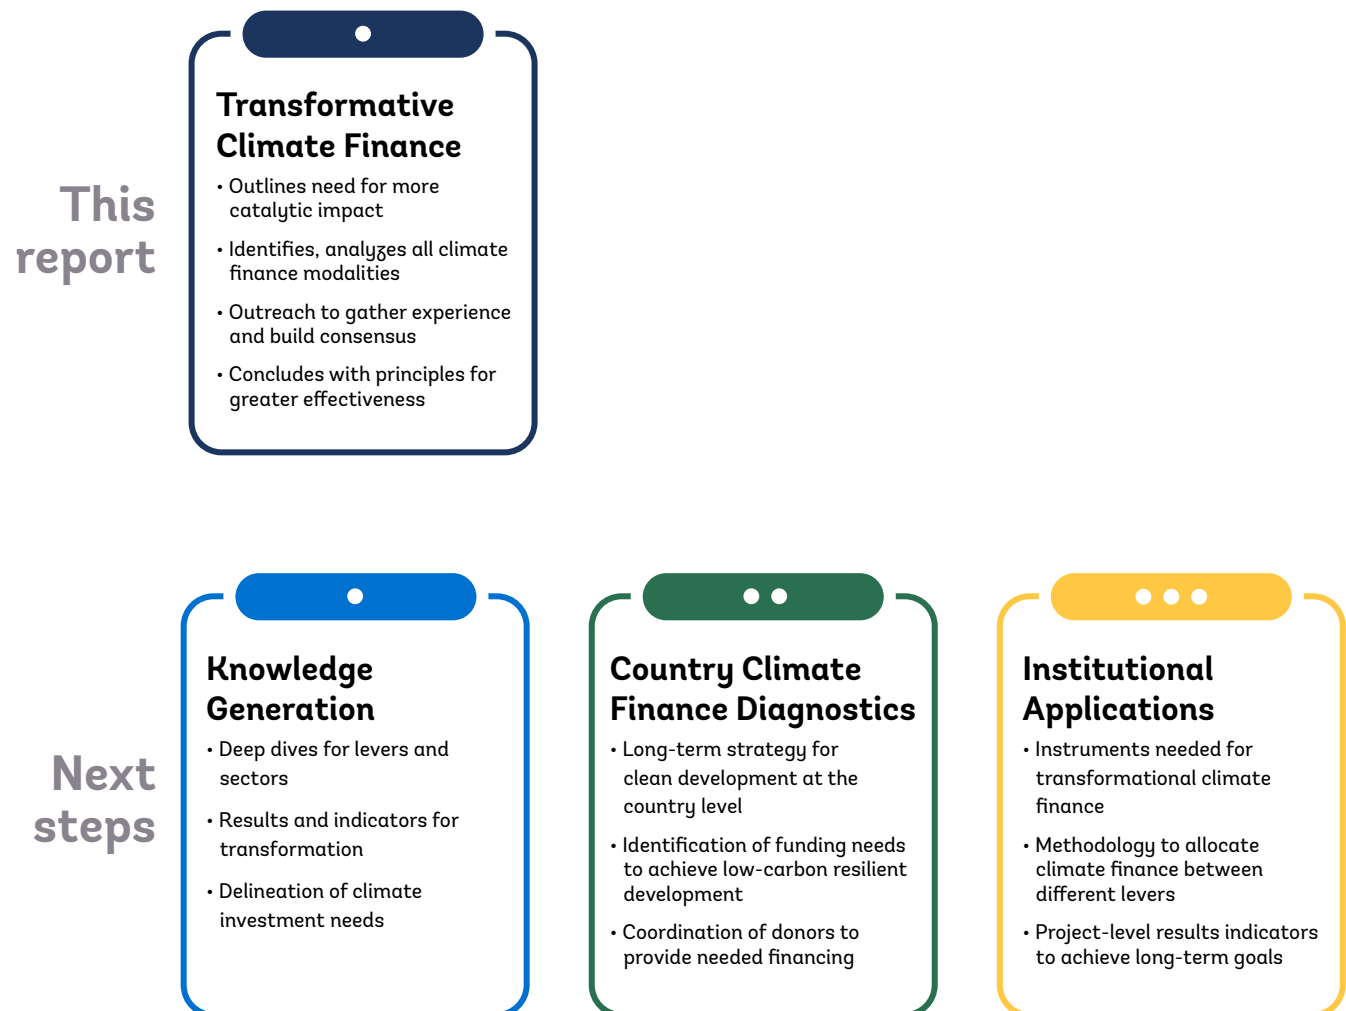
This report

Transformative Climate Finance

• Outlines need for more catalytic impact

• Identifies, analyzes all climate finance modalities

• Outreach to gather experience and build consensus

• Concludes with principles for greater effectiveness

Next steps

Knowledge Generation

• Deep dives for levers and sectors

• Results and indicators for transformation

• Delineation of climate investment needs

Country Climate Finance Diagnostics

• Long-term strategy for clean development at the country level

• Identification of funding needs to achieve low-carbon resilient development

• Coordination of donors to provide needed financing

Institutional Applications

• Instruments needed for transformational climate finance

• Methodology to allocate climate finance between different levers

• Project-level results indicators to achieve long-term goals